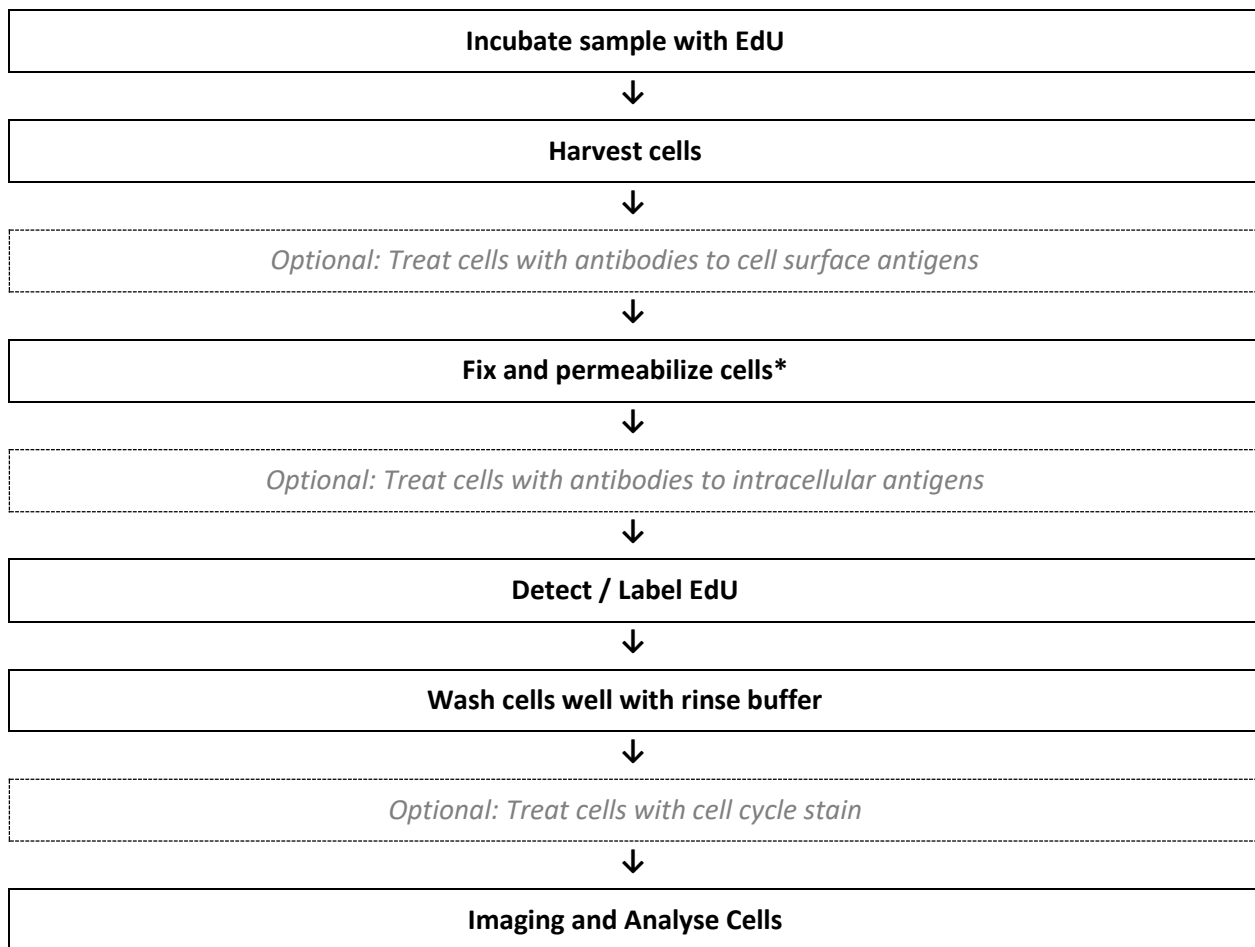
Incubate sample with EdU

↓

Harvest cells

↓

Optional: Treat cells with antibodies to cell surface antigens

↓

Fix and permeabilize cells*

↓

Optional: Treat cells with antibodies to intracellular antigens

↓

Detect / Label EdU

↓

Wash cells well with rinse buffer

↓

Optional: Treat cells with cell cycle stain

↓

Imaging and Analyse Cells